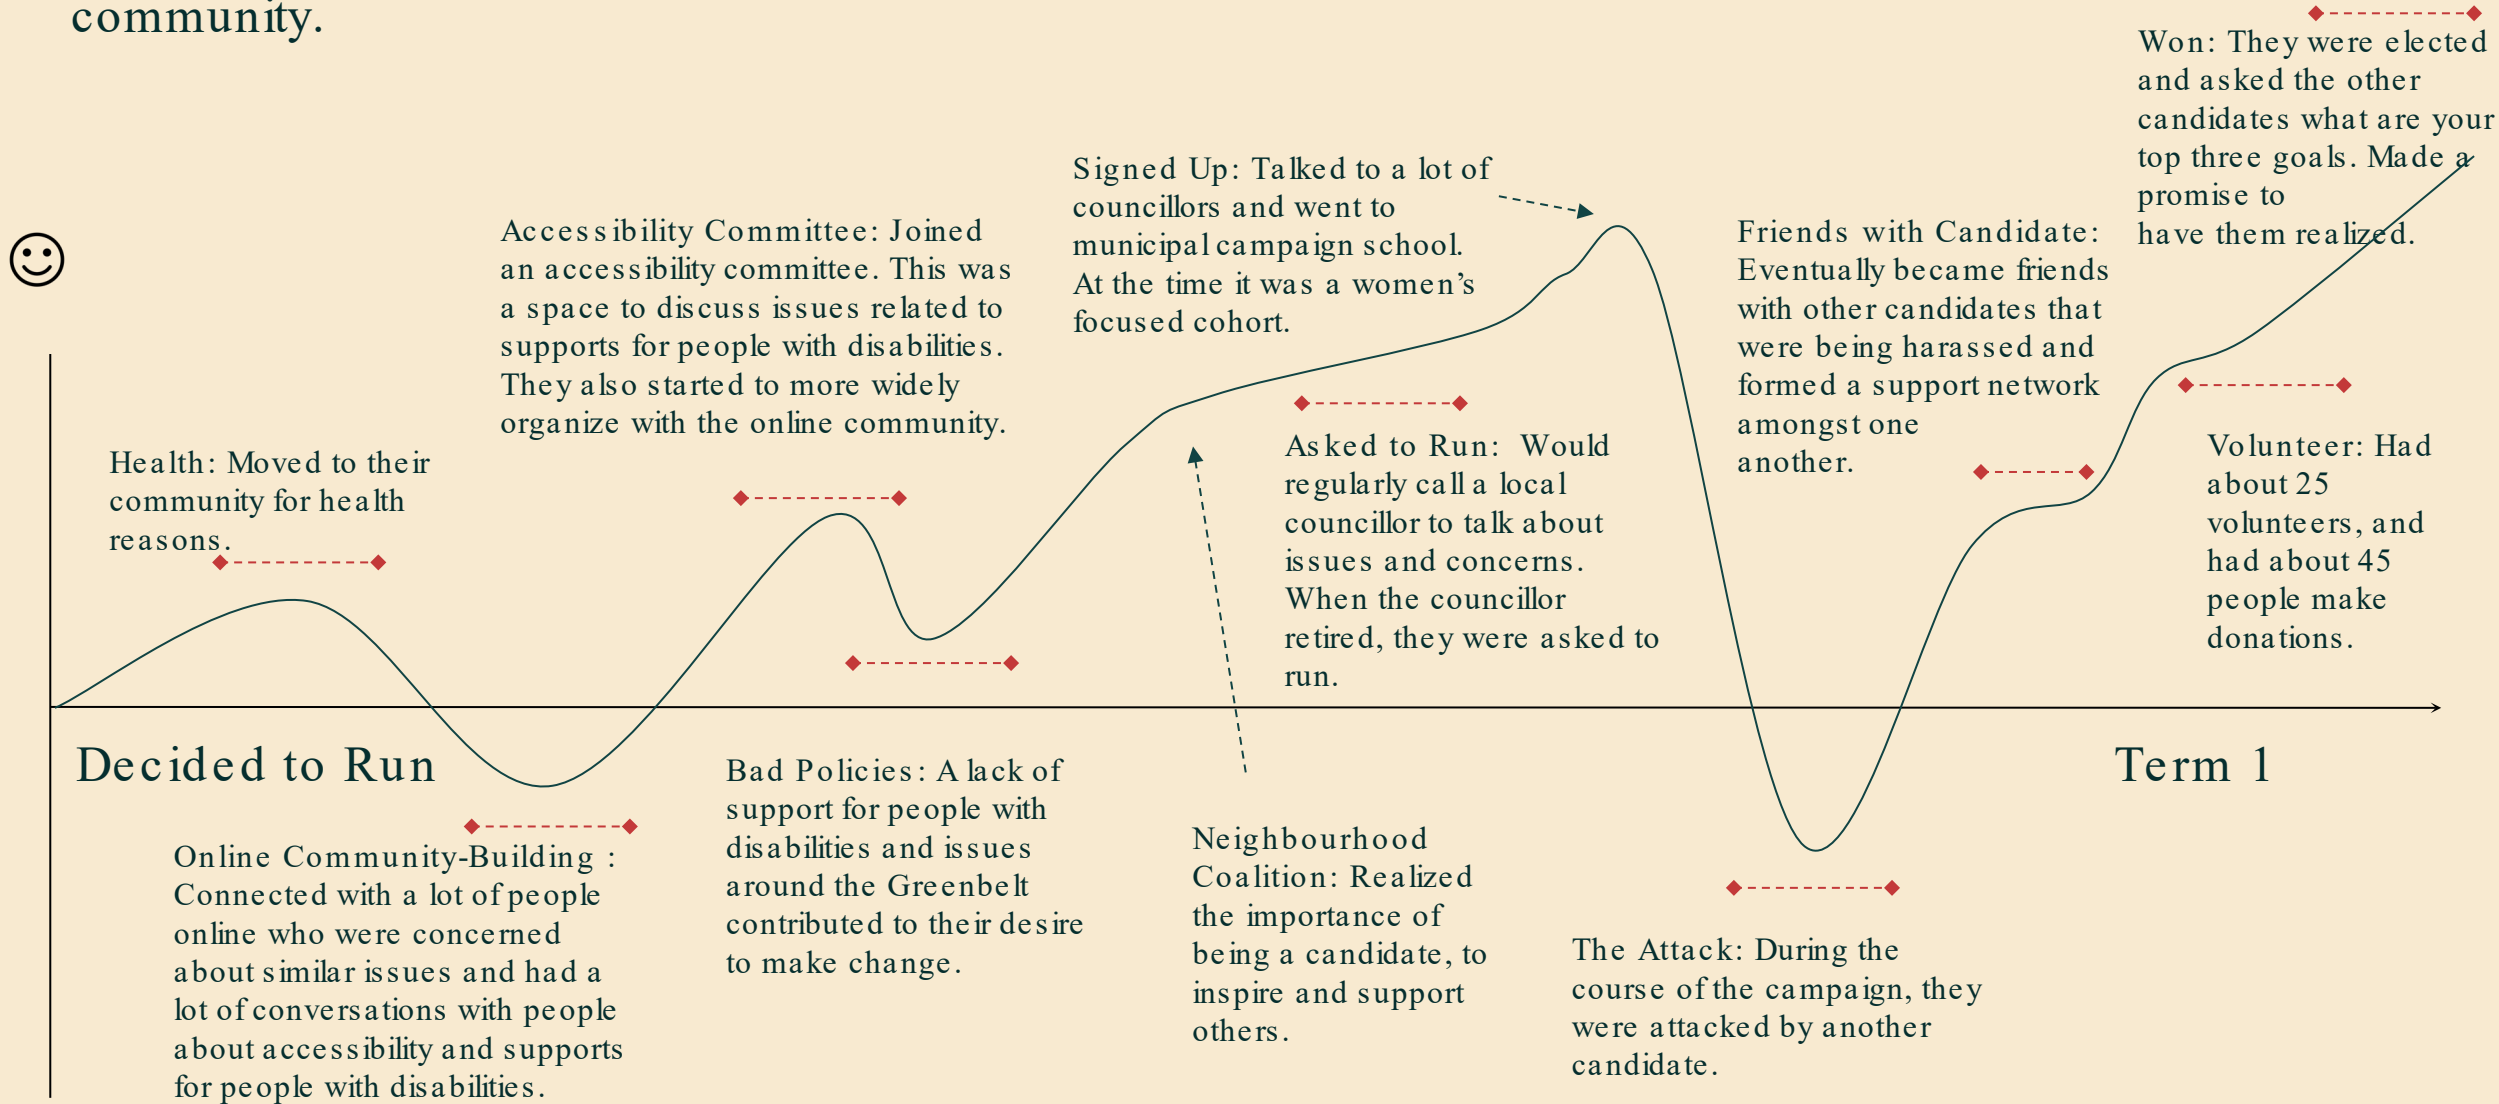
community.

☺

Health: Moved to their community for health reasons.

Accessibility Committee: Joined an accessibility committee. This was a space to discuss issues related to supports for people with disabilities. They also started to more widely organize with the online community.

Signed Up: Talked to a lot of councillors and went to municipal campaign school. At the time it was a women's focused cohort.

Asked to Run: Would regularly call a local councillor to talk about issues and concerns. When the councillor retired, they were asked to run.

Friends with Candidate: Eventually became friends with other candidates that were being harassed and formed a support network amongst one another.

Won: They were elected and asked the other candidates what are your top three goals. Made a promise to have them realized.

Volunteer: Had about 25 volunteers, and had about 45 people make donations.

Decided to Run

Term 1

Online Community-Building : Connected with a lot of people online who were concerned about similar issues and had a lot of conversations with people about accessibility and supports for people with disabilities.

Bad Policies: A lack of support for people with disabilities and issues around the Greenbelt contributed to their desire to make change.

Neighbourhood Coalition: Realized the importance of being a candidate, to inspire and support others.

The Attack: During the course of the campaign, they were attacked by another candidate.